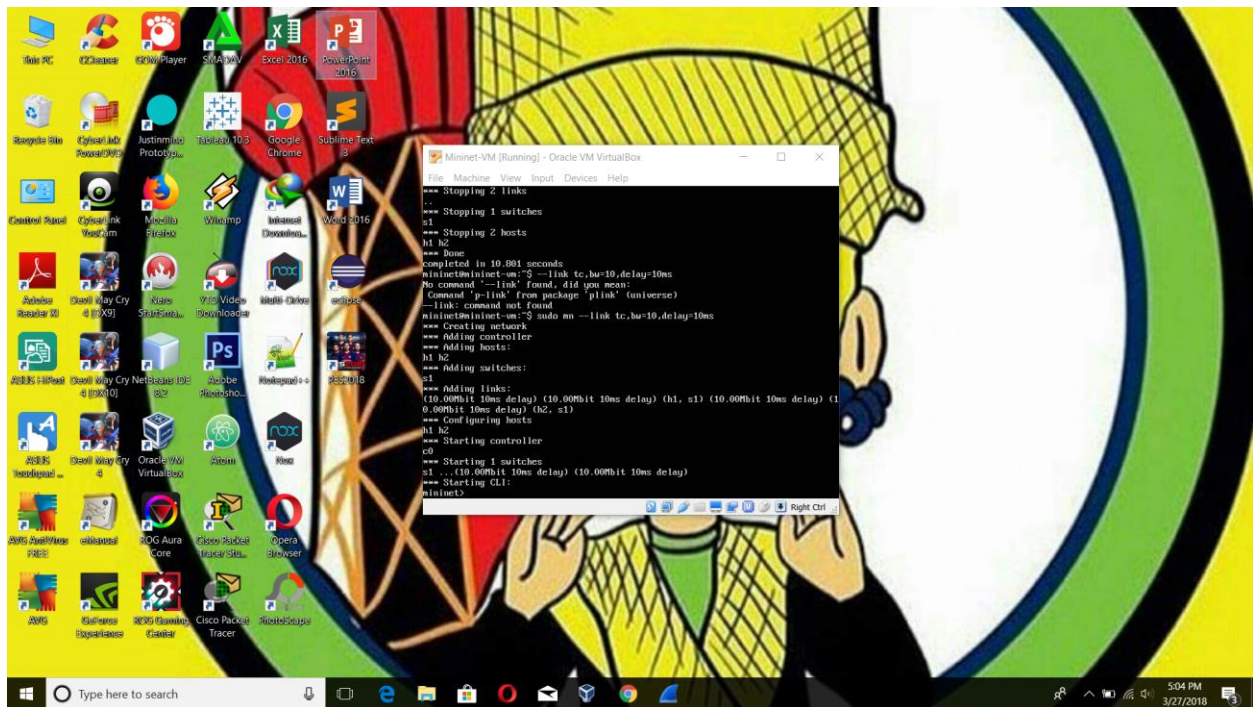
This PC
CCleaner
GOM Player
SMADAV
Excel 2016
PowerPoint 2016

Recycle Bin
CyberLink PowerDVD
Justinmind Prototyp...
Tableau 10.3
Google Chrome
Sublime Text 3

Control Panel
CyberLink YouCam
Mozilla Firefox
Winamp
Internet Downloa...
Word 2016

Adobe Reader XI
Devil May Cry 4 [DX9]
Nero StartSma...
YTD Video Downloader
Multi-Drive
eclipse

ASUS HiPost
Devil May Cry 4 [DX10]
NetBeans IDE 8.2
Adobe Photosho...
Notepad++
PES2018

ASUS Touchpad ...
Devil May Cry 4
Oracle VM VirtualBox
Atom
Nox

AVG AntiVirus FREE
eManual
ROG Aura Core
Cisco Packet Tracer Stu...
Opera Browser

AVG
GeForce Experience
ROG Gaming Center
Cisco Packet Tracer
PhotoScape

Mininet-VM [Running] - Oracle VM VirtualBox
File Machine View Input Devices Help

*** Stopping 2 links
..
*** Stopping 1 switches
s1
*** Stopping 2 hosts
h1 h2
*** Done
completed in 10.801 seconds
mininet@mininet-vm:~$ --link tc,bw=10,delay=10ms
No command '--link' found, did you mean:
 Command 'p-link' from package 'plink' (universe)
--link: command not found
mininet@mininet-vm:~$ sudo mn --link tc,bw=10,delay=10ms
*** Creating network
*** Adding controller
*** Adding hosts:
h1 h2
*** Adding switches:
s1
*** Adding links:
(10.00Mbit 10ms delay) (10.00Mbit 10ms delay) (h1, s1) (10.00Mbit 10ms delay) (10.00Mbit 10ms delay) (h2, s1)
*** Configuring hosts
h1 h2
*** Starting controller
c0
*** Starting 1 switches
s1 ...(10.00Mbit 10ms delay) (10.00Mbit 10ms delay)
*** Starting CLI:
mininet>

Right Ctrl

Type here to search
5:04 PM
3/27/2018